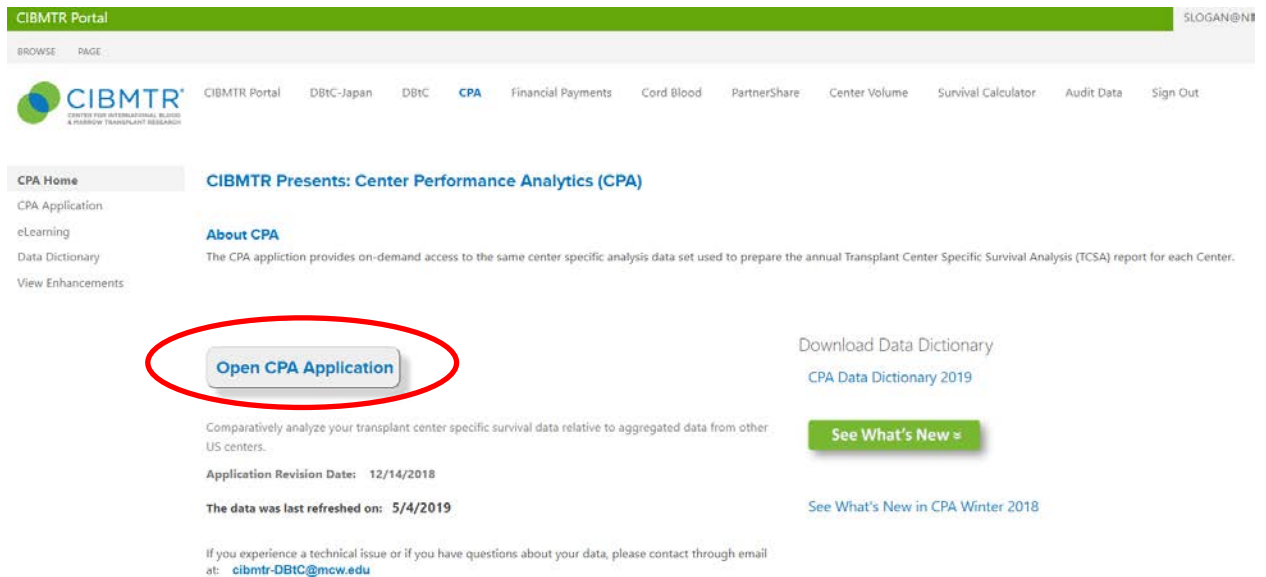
CIBMTR Portal

SLOGAN@N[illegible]

BROWSE PAGE

CIBMTR®
CENTER FOR INTERNATIONAL BLOOD & MARROW TRANSPLANT RESEARCH

CIBMTR Portal DBtC-Japan DBtC CPA Financial Payments Cord Blood PartnerShare Center Volume Survival Calculator Audit Data Sign Out

CPA Home
CPA Application
eLearning
Data Dictionary
View Enhancements

CIBMTR Presents: Center Performance Analytics (CPA)

About CPA

The CPA appliction provides on-demand access to the same center specific analysis data set used to prepare the annual Transplant Center Specific Survival Analysis (TCSA) report for each Center.

Open CPA Application

Comparatively analyze your transplant center specific survival data relative to aggregated data from other US centers.

Application Revision Date: 12/14/2018

The data was last refreshed on: 5/4/2019

If you experience a technical issue or if you have questions about your data, please contact through email at: cibmtr-DBtC@mcw.edu

Download Data Dictionary

CPA Data Dictionary 2019

See What's New »

See What's New in CPA Winter 2018